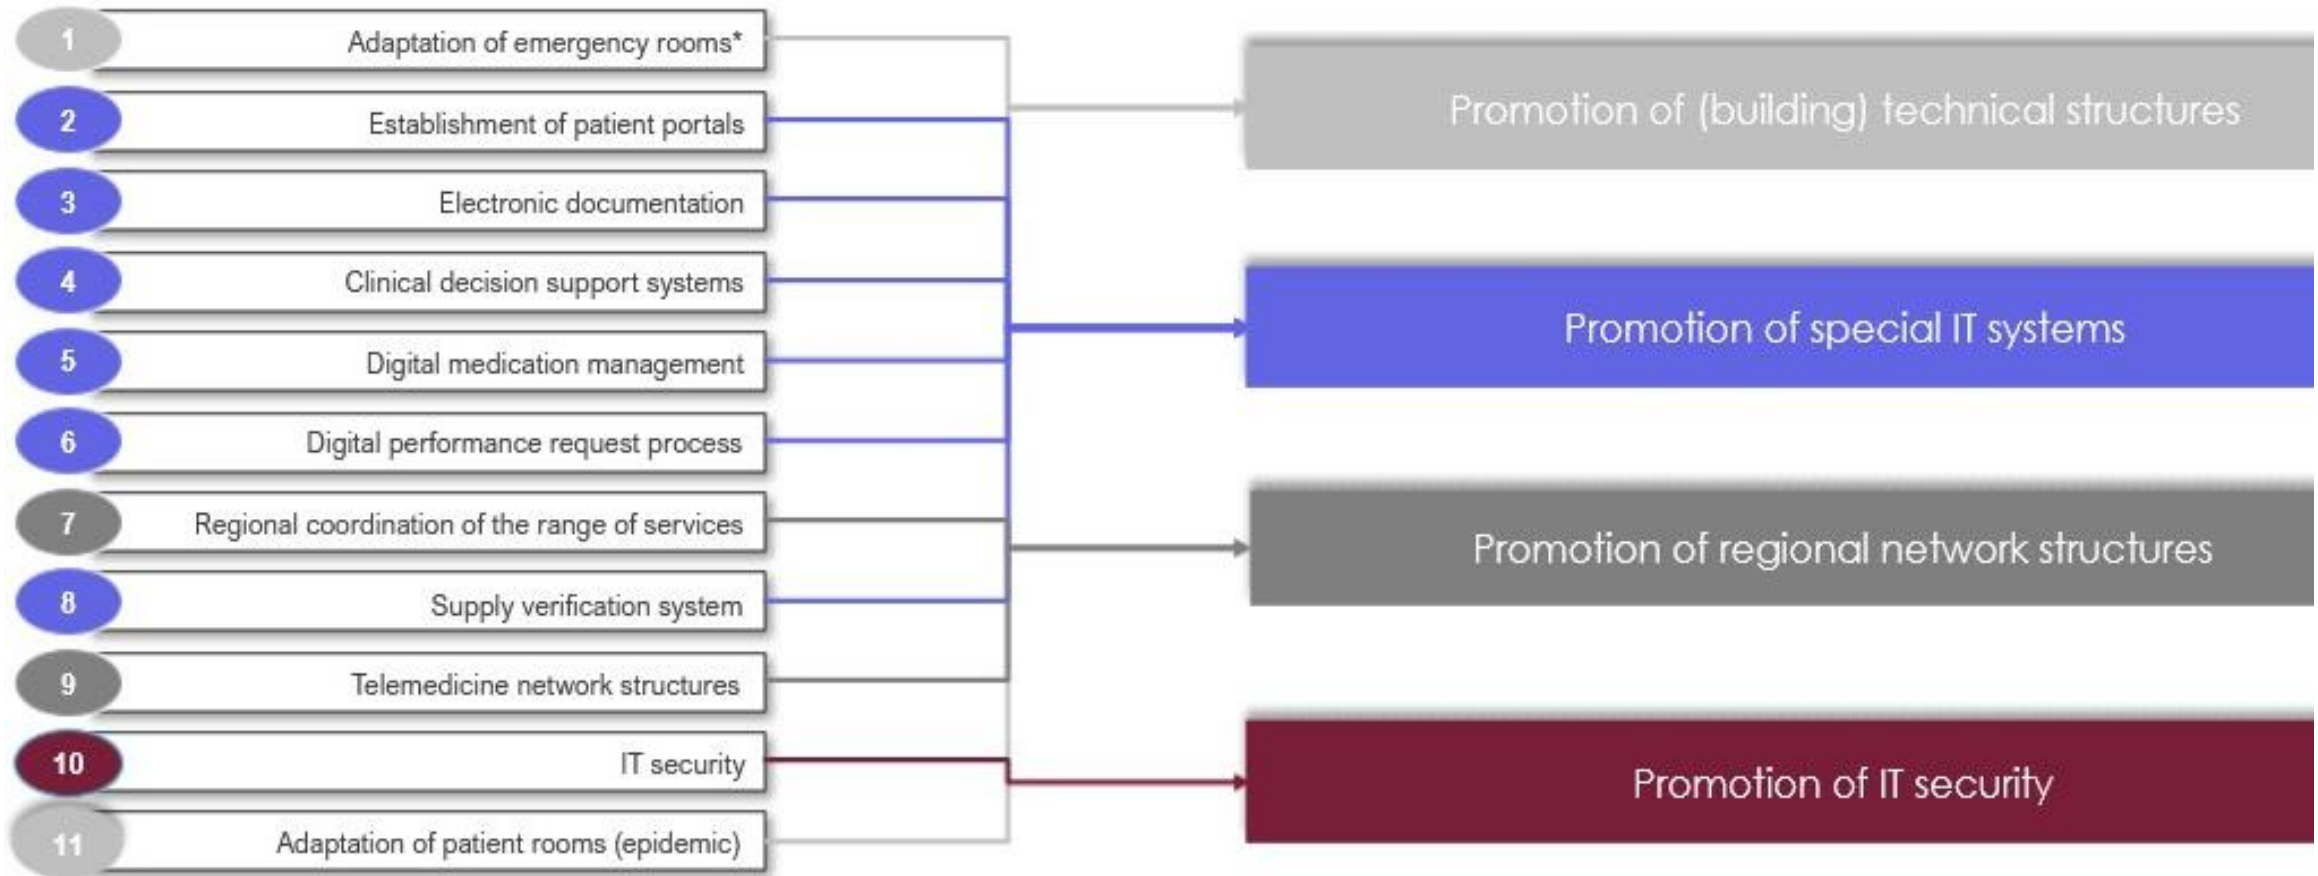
1 Adaptation of emergency rooms*

2 Establishment of patient portals

3 Electronic documentation

4 Clinical decision support systems

5 Digital medication management

6 Digital performance request process

7 Regional coordination of the range of services

8 Supply verification system

9 Telemedicine network structures

10 IT security

11 Adaptation of patient rooms (epidemic)

Promotion of (building) technical structures

Promotion of special IT systems

Promotion of regional network structures

Promotion of IT security